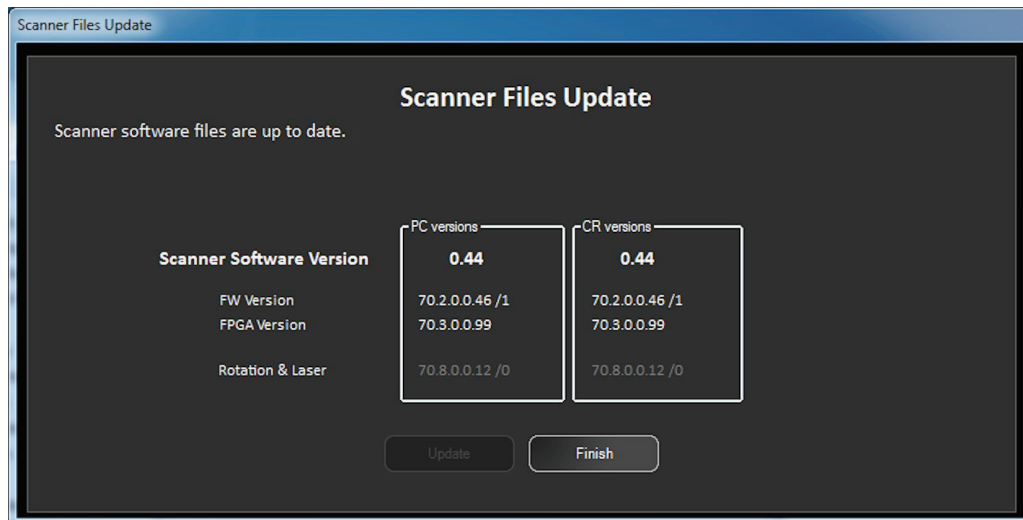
Scanner Files Update

Scanner Files Update

Scanner software files are up to date.

| | PC versions | CR versions |
|---|---|---|
| Scanner Software Version | 0.44 | 0.44 |
| FW Version | 70.2.0.0.46 /1 | 70.2.0.0.46 /1 |
| FPGA Version | 70.3.0.0.99 | 70.3.0.0.99 |
| Rotation & Laser | 70.8.0.0.12 /0 | 70.8.0.0.12 /0 |

Update

Finish